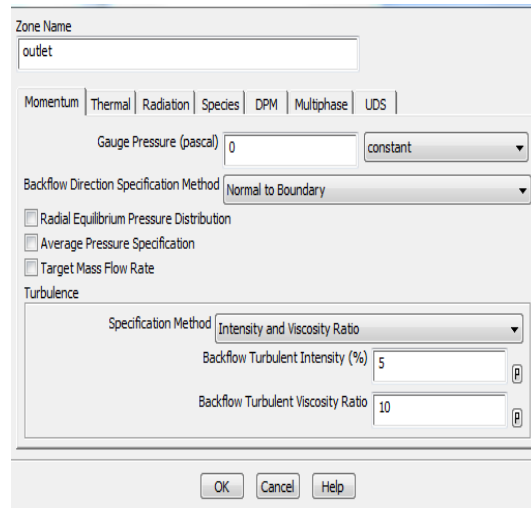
Zone Name

outlet

Momentum | Thermal | Radiation | Species | DPM | Multiphase | UDS

Gauge Pressure (pascal) 0 constant

Backflow Direction Specification Method Normal to Boundary

Radial Equilibrium Pressure Distribution

Average Pressure Specification

Target Mass Flow Rate

Turbulence

Specification Method Intensity and Viscosity Ratio

Backflow Turbulent Intensity (%) 5 P

Backflow Turbulent Viscosity Ratio 10 P

OK Cancel Help